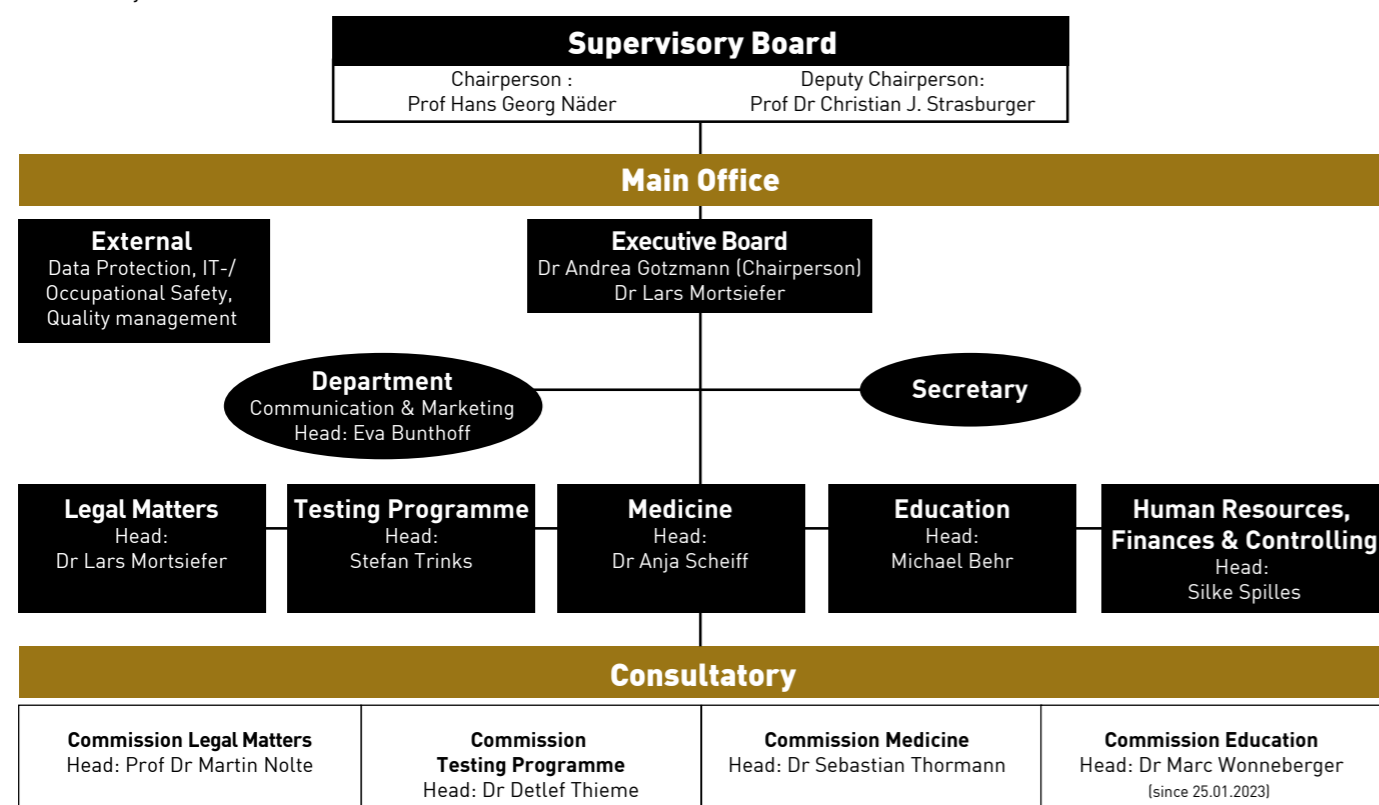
Supervisory Board

Chairperson :
Prof Hans Georg Näder

Deputy Chairperson:
Prof Dr Christian J. Strasburger

Main Office

External
Data Protection, IT-/ Occupational Safety, Quality management

Executive Board
Dr Andrea Gotzmann (Chairperson)
Dr Lars Mortsiefer

Department
Communication & Marketing
Head: Eva Bunthoff

Secretary

Legal Matters
Head:
Dr Lars Mortsiefer

Testing Programme
Head:
Stefan Trinks

Medicine
Head:
Dr Anja Scheiff

Education
Head:
Michael Behr

Human Resources, Finances & Controlling
Head:
Silke Spilles

Consultatory

| Commission Legal Matters<br>Head: Prof Dr Martin Nolte | Commission Testing Programme<br>Head: Dr Detlef Thieme | Commission Medicine<br>Head: Dr Sebastian Thormann | Commission Education<br>Head: Dr Marc Wonneberger<br>(since 25.01.2023) |
|---|---|---|---|